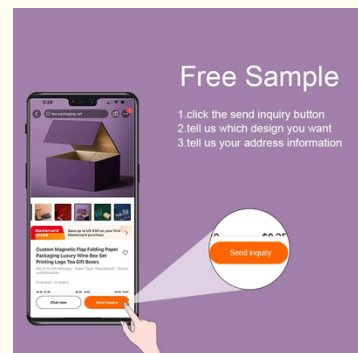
Free Sample

1.click the send inquiry button
2.tell us which design you want
3.tell us your address information

5:28

box packaging set

Save up to US $30 on your first Mastercard purchase

Custom Magnetic Flap Folding Paper Packaging Luxury Wine Box Set Printing Logo Tea Gift Boxes

Chat now

Send inquiry

Send inquiry